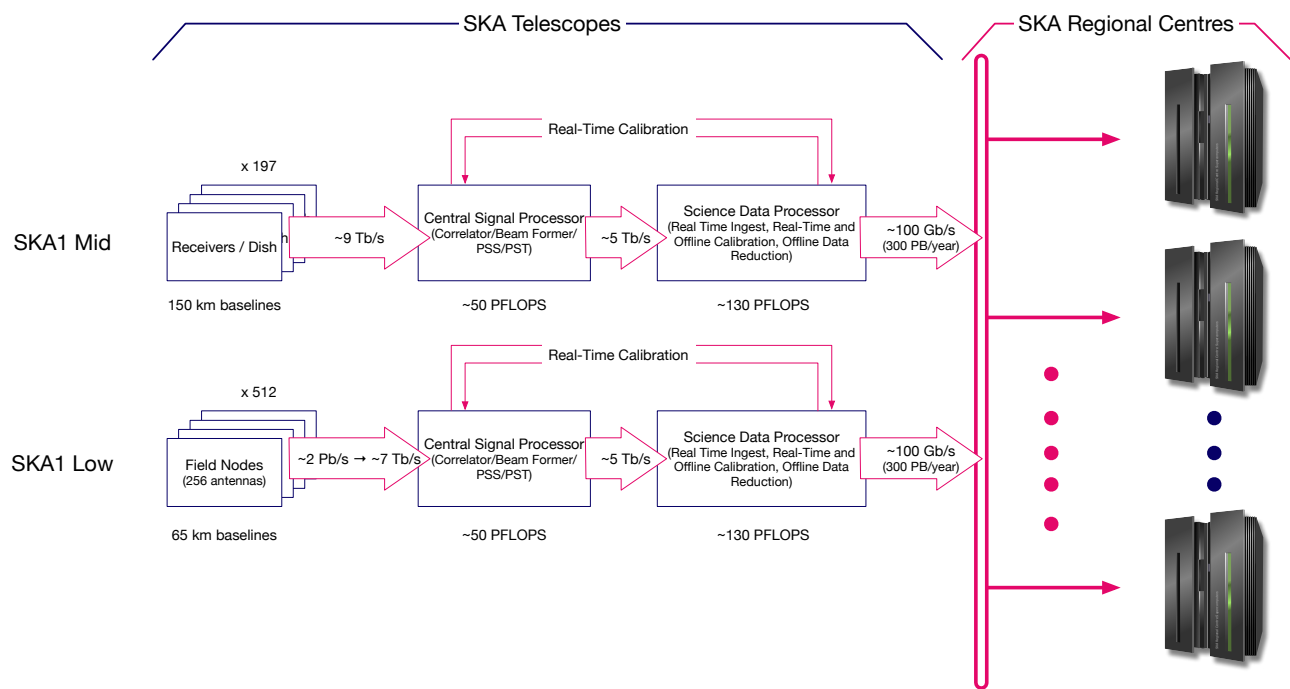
SKA Telescopes

SKA Regional Centres

Real-Time Calibration

x 197

SKA1 Mid

Receivers / Dish

~9 Tb/s

Central Signal Processor (Correlator/Beam Former/ PSS/PST)

~5 Tb/s

Science Data Processor (Real Time Ingest, Real-Time and Offline Calibration, Offline Data Reduction)

~100 Gb/s (300 PB/year)

150 km baselines

~50 PFLOPS

~130 PFLOPS

Real-Time Calibration

x 512

SKA1 Low

Field Nodes (256 antennas)

~2 Pb/s → ~7 Tb/s

Central Signal Processor (Correlator/Beam Former/ PSS/PST)

~5 Tb/s

Science Data Processor (Real Time Ingest, Real-Time and Offline Calibration, Offline Data Reduction)

~100 Gb/s (300 PB/year)

65 km baselines

~50 PFLOPS

~130 PFLOPS